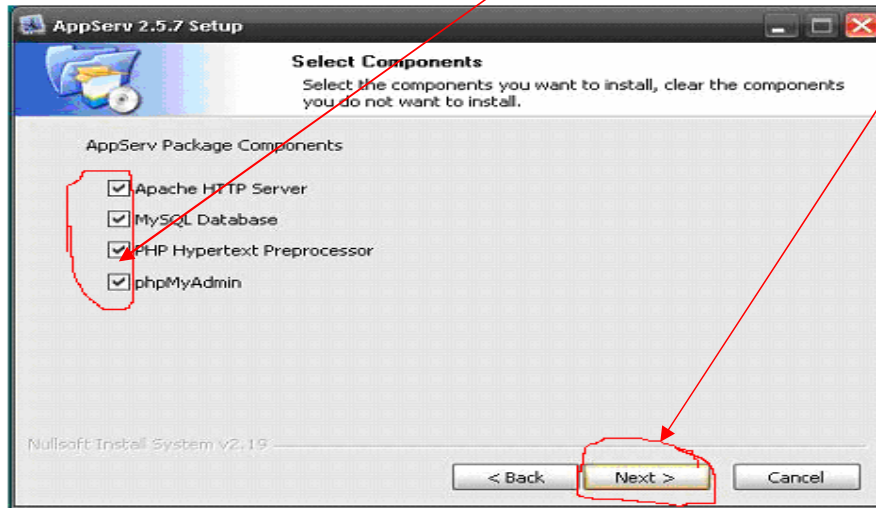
AppServ 2.5.7 Setup

Select Components

Select the components you want to install, clear the components you do not want to install.

AppServ Package Components

Apache HTTP Server
MySQL Database
PHP Hypertext Preprocessor
phpMyAdmin

Nullsoft Install System v2.19

< Back
Next >
Cancel